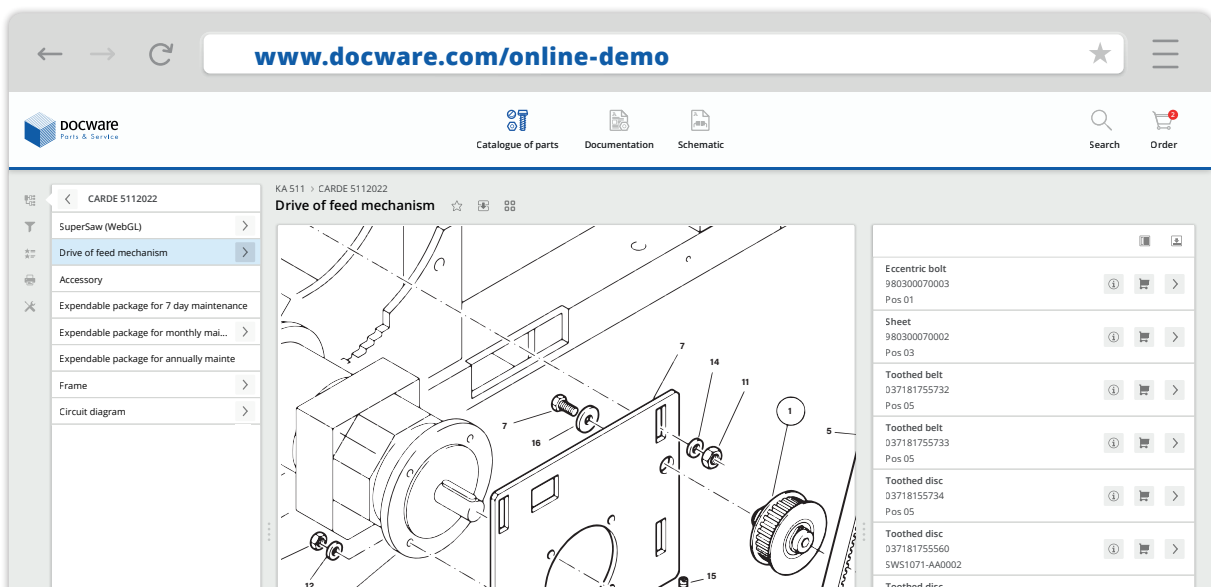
www.docware.com/online-demo

DOCWARE Parts & Service

Catalogue of parts
Documentation
Schematic

Search
Order
2

CARDE 5112022
SuperSaw (WebGL)
Drive of feed mechanism
Accessory
Expendable package for 7 day maintenance
Expendable package for monthly mai...
Expendable package for annually mainte
Frame
Circuit diagram

KA 511 > CARDE 5112022
Drive of feed mechanism

7
14
11
1
5
7
16
15
12

Eccentric bolt
980300070003
Pos 01

Sheet
980300070002
Pos 03

Toothed belt
037181755732
Pos 05

Toothed belt
037181755733
Pos 05

Toothed disc
03718155734
Pos 05

Toothed disc
037181755560
SWS1071-AA0002

Toothed disc